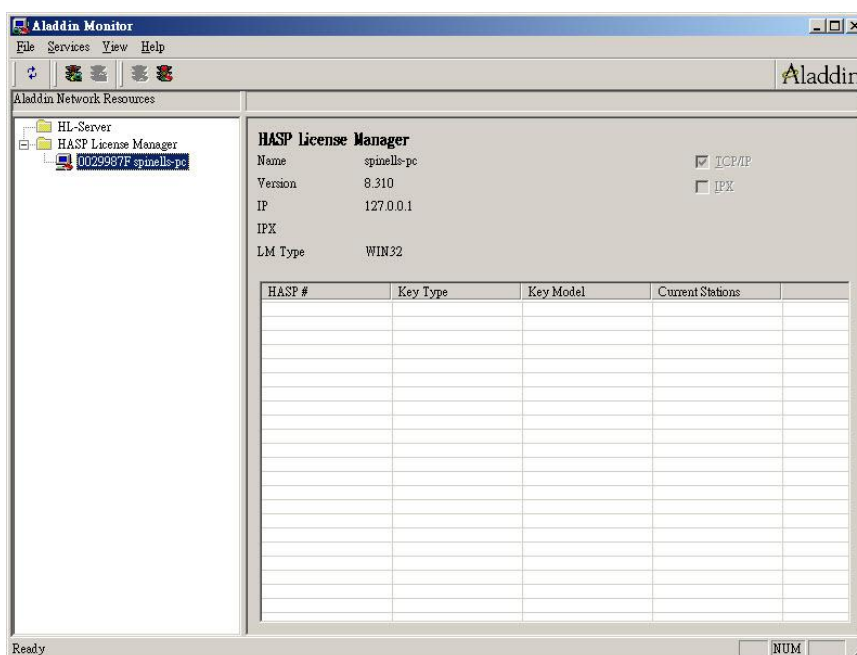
Aladdin Monitor

File Services View Help

Aladdin

Aladdin Network Resources

HL-Server
HASP License Manager
0029987F spinells-pc

HASP License Manager

Name spinells-pc
Version 8.310
IP 127.0.0.1
IPX
LM Type WIN32

TCP/IP
IPX

| HASP # | Key Type | Key Model | Current Stations | |
|---|---|---|---|---|
| | | | | |

Ready

NUM